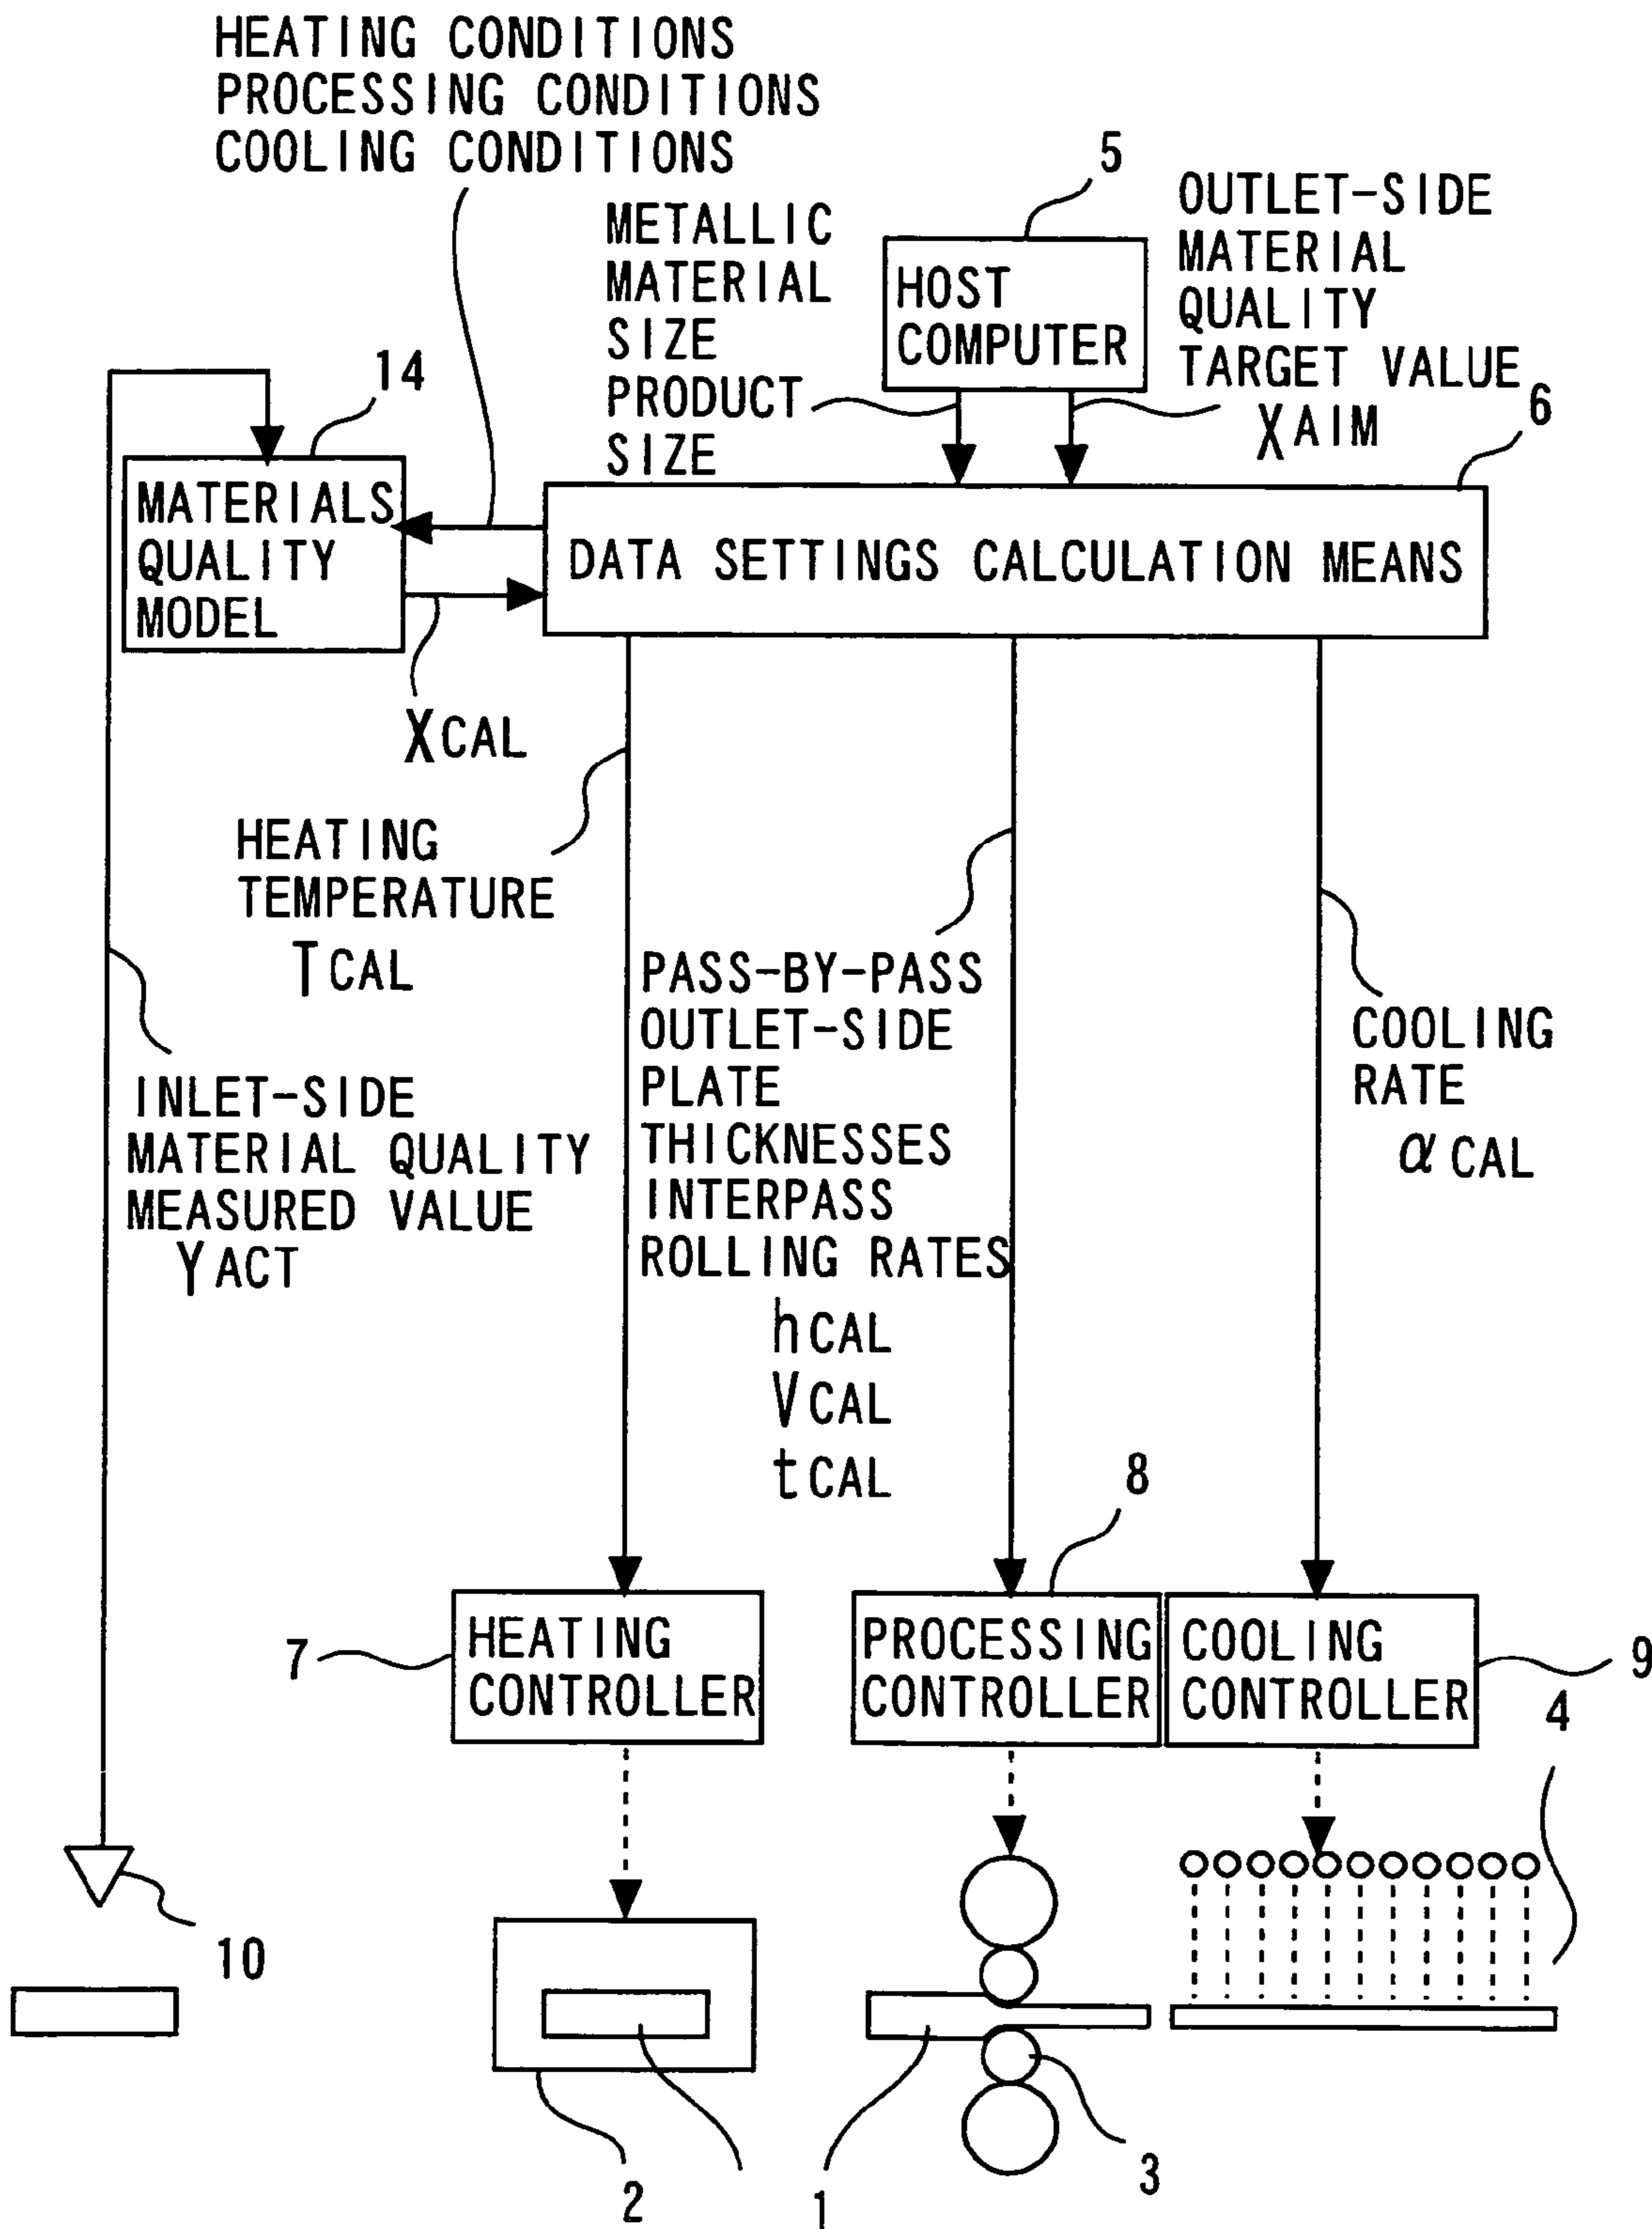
HEATING CONDITIONS
PROCESSING CONDITIONS
COOLING CONDITIONS

5

HOST COMPUTER

METALLIC MATERIAL SIZE
PRODUCT SIZE

OUTLET-SIDE MATERIAL QUALITY TARGET VALUE
$X_{AIM}$

6

14

MATERIALS QUALITY MODEL

DATA SETTINGS CALCULATION MEANS

$X_{CAL}$

HEATING TEMPERATURE
$T_{CAL}$

PASS-BY-PASS OUTLET-SIDE PLATE THICKNESSES INTERPASS ROLLING RATES
$h_{CAL}$
$V_{CAL}$
$t_{CAL}$

COOLING RATE
$\alpha_{CAL}$

INLET-SIDE MATERIAL QUALITY MEASURED VALUE
$Y_{ACT}$

8

7

HEATING CONTROLLER

PROCESSING CONTROLLER

COOLING CONTROLLER

9

4

10

2

1

3